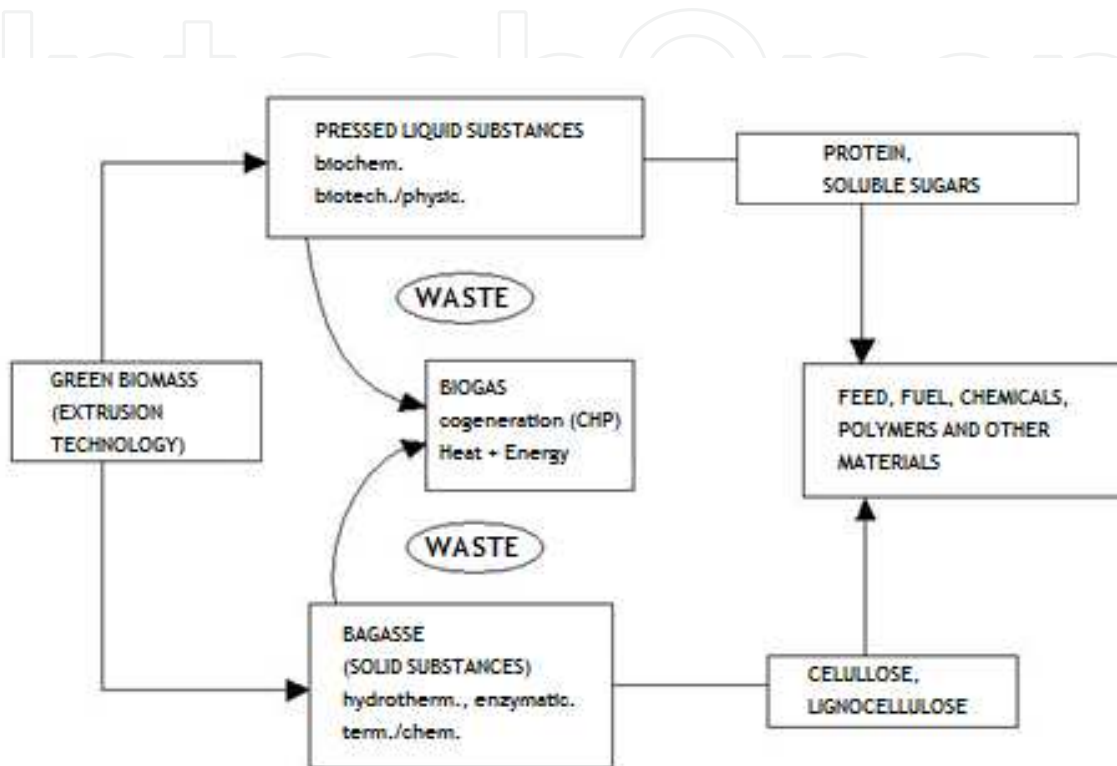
PRESSED LIQUID SUBSTANCES
biochem.
biotech./physic.

PROTEIN,
SOLUBLE SUGARS

WASTE

GREEN BIOMASS
(EXTRUSION
TECHNOLOGY)

BIOGAS
cogeneration (CHP)
Heat + Energy

FEED, FUEL, CHEMICALS,
POLYMERS AND OTHER
MATERIALS

WASTE

BAGASSE
(SOLID SUBSTANCES)
hydrotherm., enzymatic.
term./chem.

CELULLOSE,
LIGNOCELLULOSE